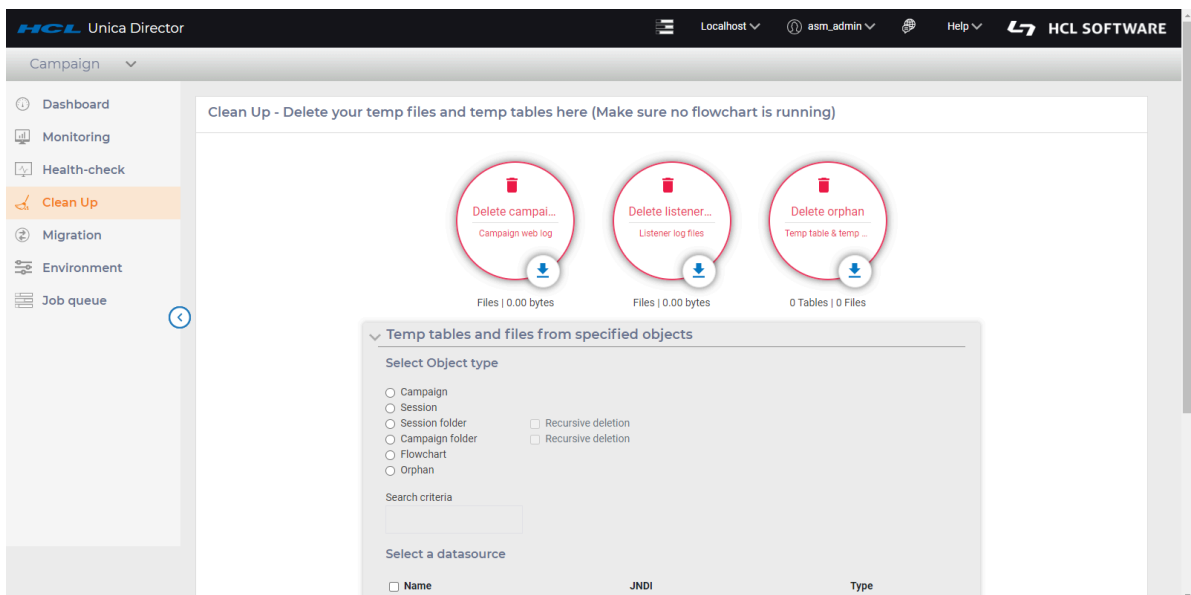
HCL Unica Director

Localhost
asm_admin
Help
HCL SOFTWARE

Campaign

Dashboard
Monitoring
Health-check
Clean Up
Migration
Environment
Job queue

Clean Up - Delete your temp files and temp tables here (Make sure no flowchart is running)

Delete campai...
Campaign web log
Files | 0.00 bytes

Delete listener...
Listener log files
Files | 0.00 bytes

Delete orphan
Temp table & temp ...
0 Tables | 0 Files

Temp tables and files from specified objects

Select Object type

Campaign
Session
Session folder
Recursive deletion
Campaign folder
Recursive deletion
Flowchart
Orphan

Search criteria

Select a datasource

| Name | JNDI | Type |
|---|---|---|